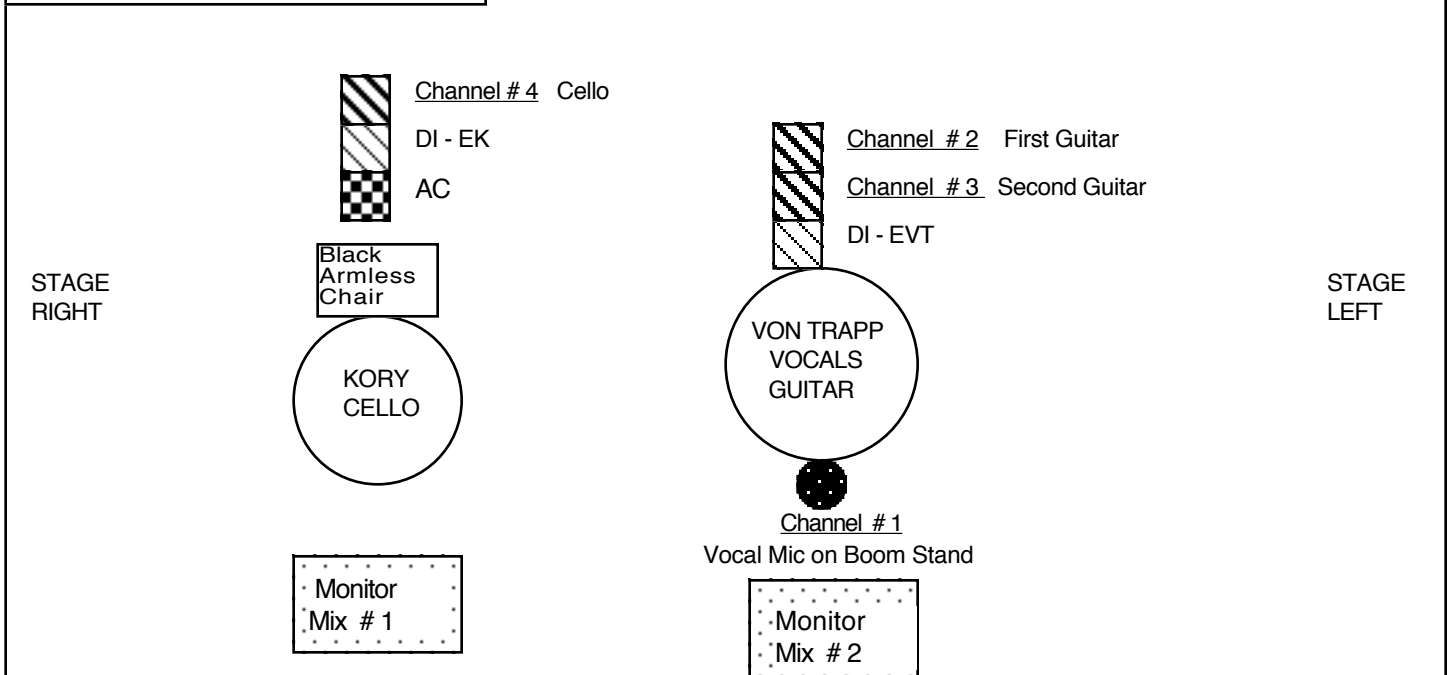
Channel # 4 Cello

DI - EK

AC

Channel # 2 First Guitar

Channel # 3 Second Guitar

DI - EVT

STAGE RIGHT

Black Armless Chair

VON TRAPP VOCALS GUITAR

STAGE LEFT

KORY CELLO

Channel # 1
Vocal Mic on Boom Stand

Monitor Mix # 1

Monitor Mix # 2